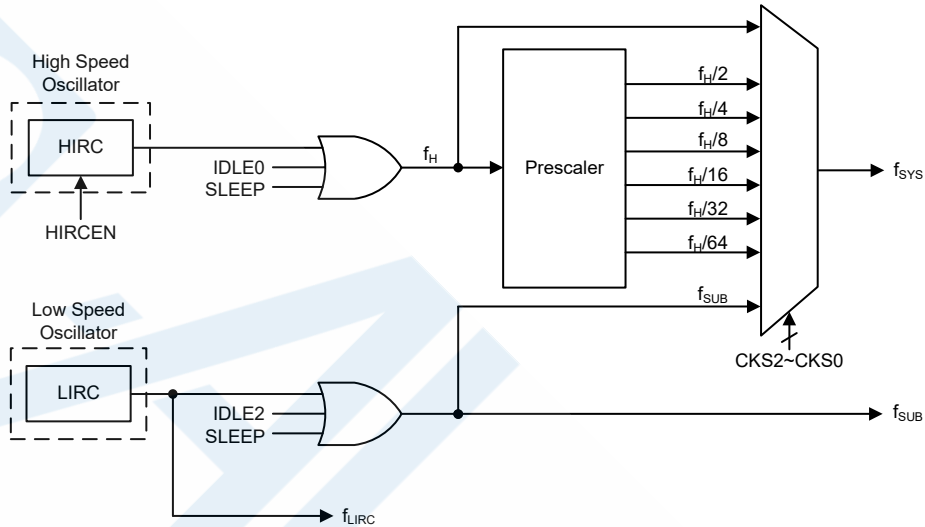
High Speed Oscillator

HIRC

HIRCEN

IDLE0
SLEEP

$f_H$

Prescaler

$f_H/2$
$f_H/4$
$f_H/8$
$f_H/16$
$f_H/32$
$f_H/64$
$f_{SUB}$

$f_{SYS}$

CKS2~CKS0

Low Speed Oscillator

LIRC

IDLE2
SLEEP

$f_{SUB}$

$f_{LIRC}$